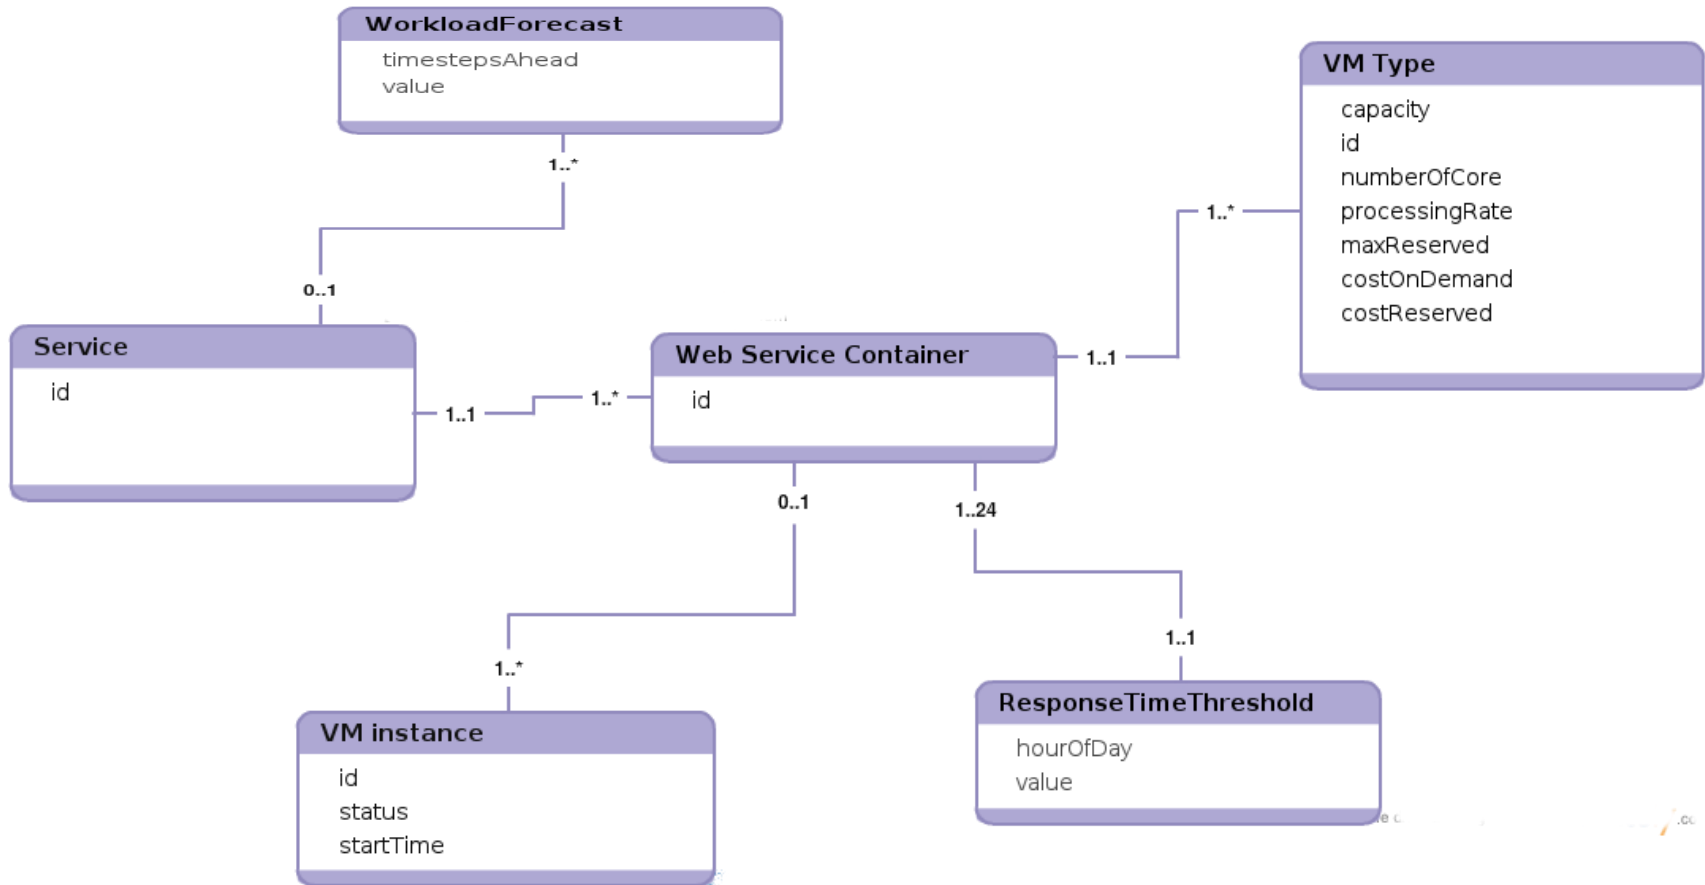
WorkloadForecast
timestepsAhead
value

1..*

0..1

VM Type
capacity
id
numberOfCore
processingRate
maxReserved
costOnDemand
costReserved

1..*

Service
id

1..1

1..*

Web Service Container
id

1..1

0..1

1..24

1..*

1..1

VM instance
id
status
startTime

ResponseTimeThreshold
hourOfDay
value